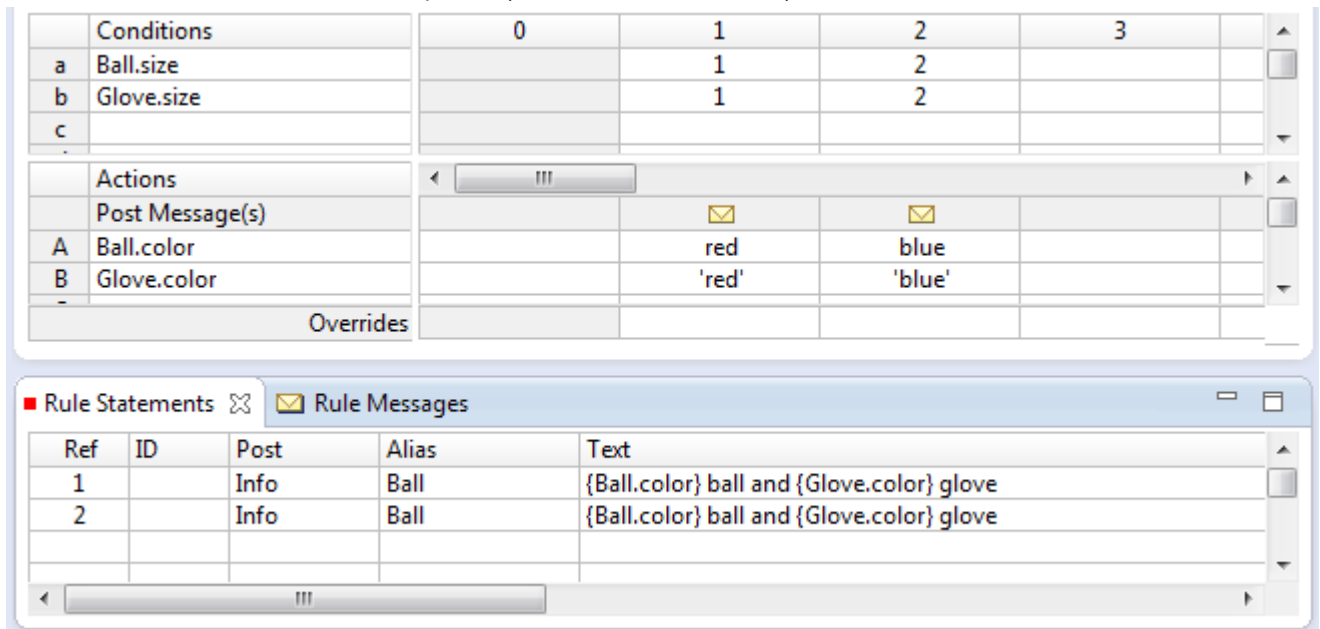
| | Conditions | 0 | 1 | 2 | 3 |
|---|---|---|---|---|---|
| a | Ball.size | | 1 | 2 | |
| b | Glove.size | | 1 | 2 | |
| c | | | | | |

| | Actions | | | | |
|---|---|---|---|---|---|
| | Post Message(s) | | | | |
| A | Ball.color | | red | blue | |
| B | Glove.color | | 'red' | 'blue' | |
| | Overrides | | | | |

Rule Statements | Rule Messages

| Ref | ID | Post | Alias | Text |
|---|---|---|---|---|
| 1 | | Info | Ball | {Ball.color} ball and {Glove.color} glove |
| 2 | | Info | Ball | {Ball.color} ball and {Glove.color} glove |
| | | | | |